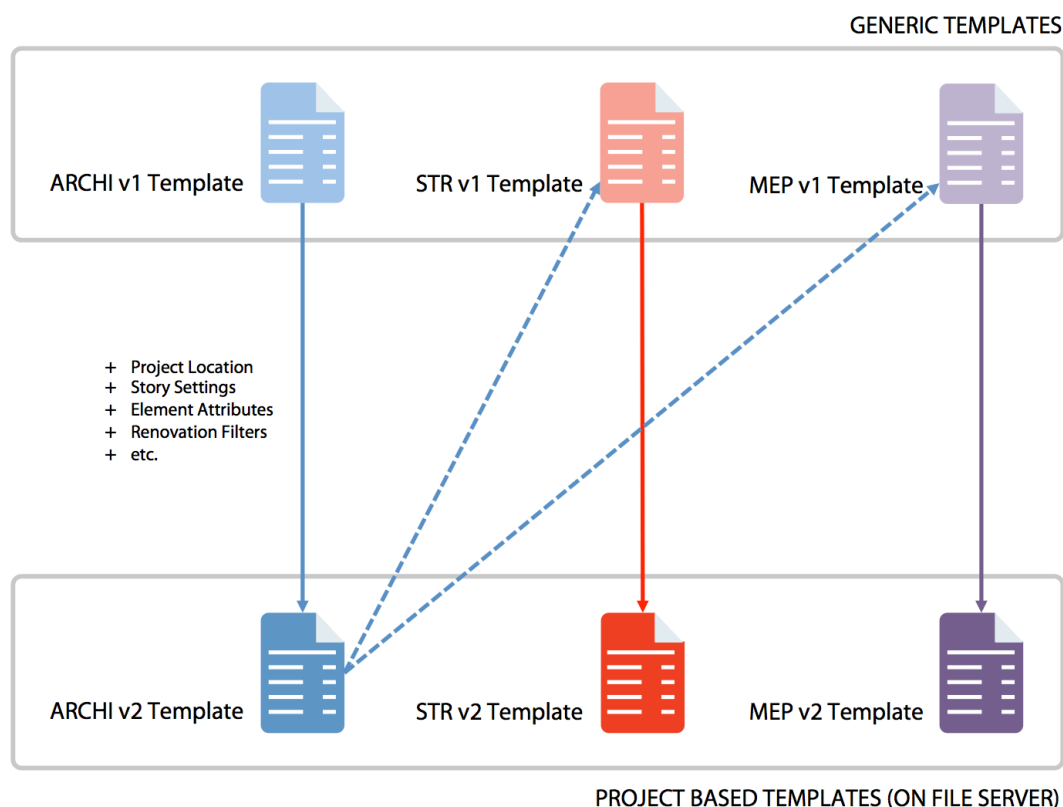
GENERIC TEMPLATES

ARCHI v1 Template

STR v1 Template

MEP v1 Template

+ Project Location
+ Story Settings
+ Element Attributes
+ Renovation Filters
+ etc.

ARCHI v2 Template

STR v2 Template

MEP v2 Template

PROJECT BASED TEMPLATES (ON FILE SERVER)